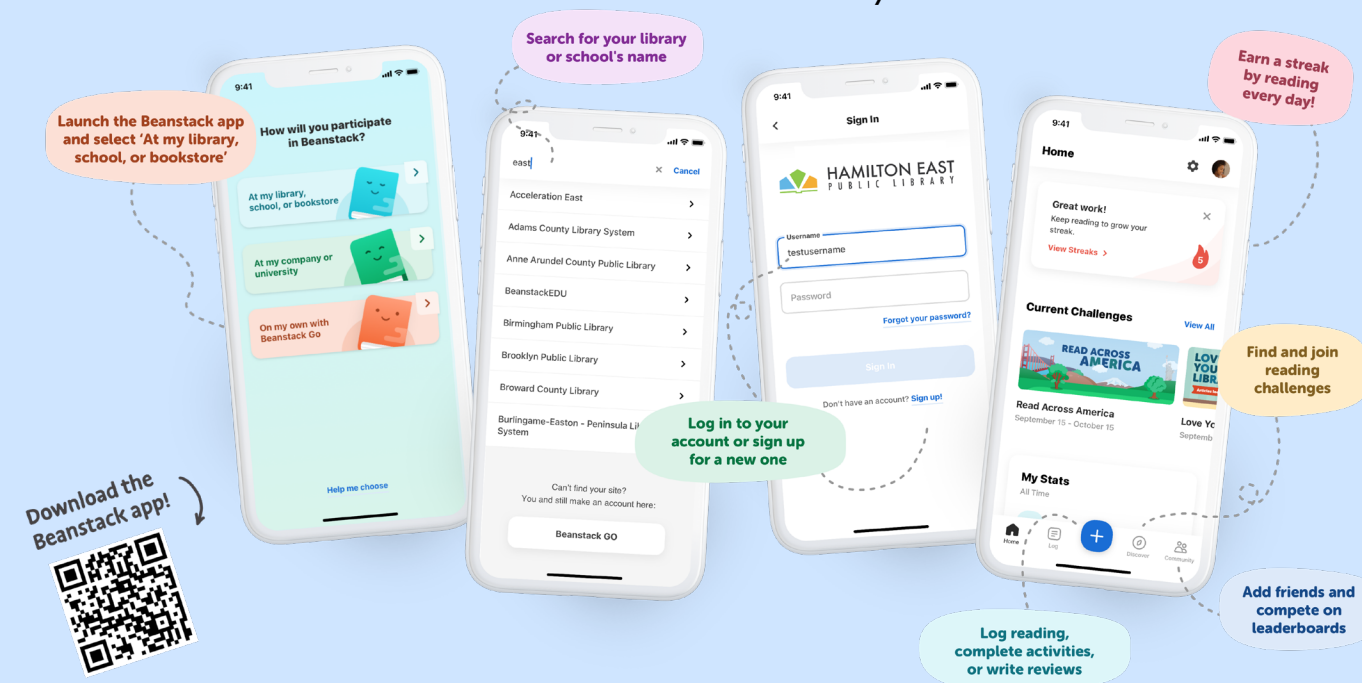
Launch the Beanstack app and select 'At my library, school, or bookstore'

9:41

How will you participate in Beanstack?

At my library, school, or bookstore

At my company or university

On my own with Beanstack Go

Help me choose

Search for your library or school's name

9:41

east

Cancel

Acceleration East

Adams County Library System

Anne Arundel County Public Library

BeanstackEDU

Birmingham Public Library

Brooklyn Public Library

Broward County Library

Burlingame-Easton - Peninsula Li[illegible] System

Can't find your site? You and still make an account here:

Beanstack GO

9:41

Sign In

HAMILTON EAST PUBLIC LIBRARY

Username

testusername

Password

Forgot your password?

Sign In

Don't have an account? Sign up!

Log in to your account or sign up for a new one

Earn a streak by reading every day!

9:41

Home

Great work!

Keep reading to grow your streak.

View Streaks

5

Current Challenges

View All

READ ACROSS AMERICA

Read Across America

September 15 - October 15

Love Yo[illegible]

Septemb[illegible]

Find and join reading challenges

My Stats

All Time

Home

Log

Discover

Community

Add friends and compete on leaderboards

Log reading, complete activities, or write reviews

Download the Beanstack app!